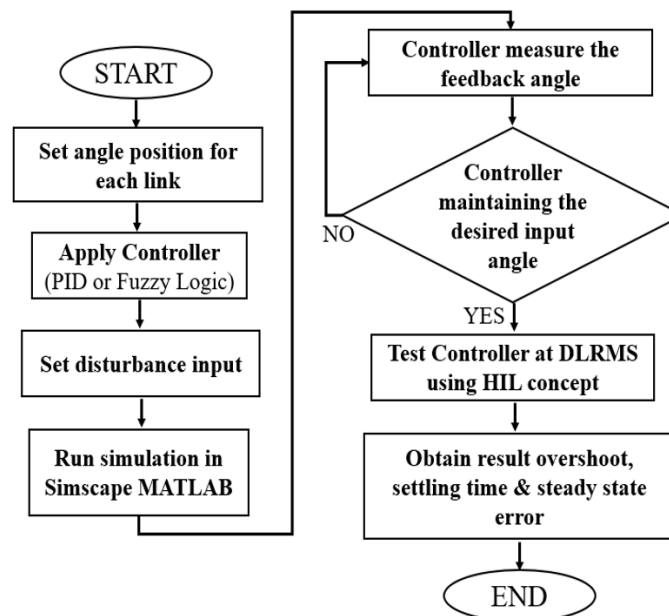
START

Set angle position for each link

Apply Controller (PID or Fuzzy Logic)

Set disturbance input

Run simulation in Simscape MATLAB

Controller measure the feedback angle

Controller maintaining the desired input angle

NO

YES

Test Controller at DLRMS using HIL concept

Obtain result overshoot, settling time & steady state error

END